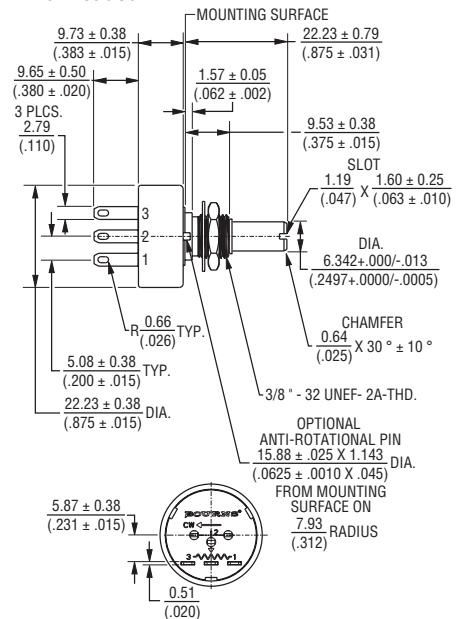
MOUNTING SURFACE

9.73 ± 0.38
(.383 ± .015)

22.23 ± 0.79
(.875 ± .031)

9.65 ± 0.50
(.380 ± .020)

1.57 ± 0.05
(.062 ± .002)

3 PLCS.
2.79
(.110)

9.53 ± 0.38
(.375 ± .015)

SLOT
1.19
(.047) X 1.60 ± 0.25
(.063 ± .010)

3
2
1

DIA.
6.342+.000/-.013
(.2497+.0000/-.0005)

R 0.66
(.026) TYP.

CHAMFER
0.64
(.025) X 30 ° ± 10 °

5.08 ± 0.38
(.200 ± .015) TYP.

3/8 " - 32 UNEF- 2A-THD.

22.23 ± 0.38
(.875 ± .015) DIA.

OPTIONAL
ANTI-ROTATIONAL PIN
15.88 ± .025 X 1.143
(.0625 ± .0010 X .045) DIA.
FROM MOUNTING
SURFACE ON
7.93
(.312) RADIUS

5.87 ± 0.38
(.231 ± .015)

BOURNS
CW
2
3
1

0.51
(.020)